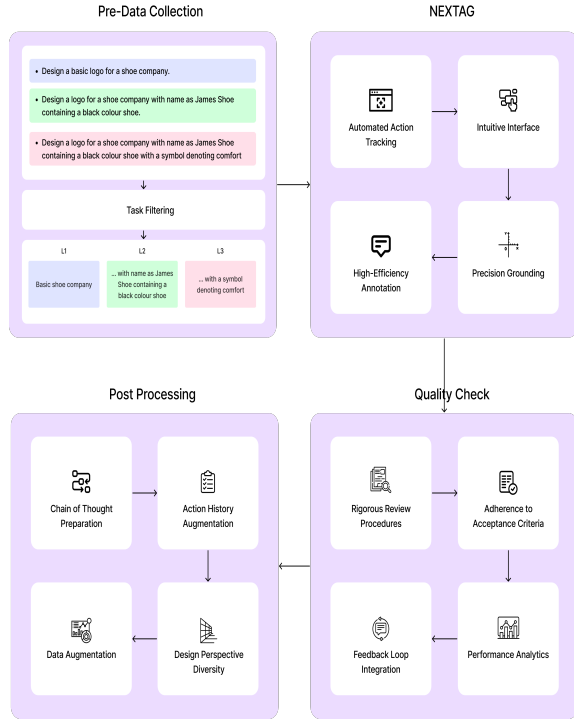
Pre-Data Collection

- Design a basic logo for a shoe company.
- Design a logo for a shoe company with name as James Shoe containing a black colour shoe.
- Design a logo for a shoe company with name as James Shoe containing a black colour shoe with a symbol denoting comfort

Task Filtering

| L1 | L2 | L3 |
|---|---|---|
| Basic shoe company | ... with name as James Shoe containing a black colour shoe | ... with a symbol denoting comfort |

NEXTAG

Automated Action Tracking

Intuitive Interface

Precision Grounding

High-Efficiency Annotation

Quality Check

Rigorous Review Procedures

Adherence to Acceptance Criteria

Performance Analytics

Feedback Loop Integration

Post Processing

Chain of Thought Preparation

Action History Augmentation

Design Perspective Diversity

Data Augmentation